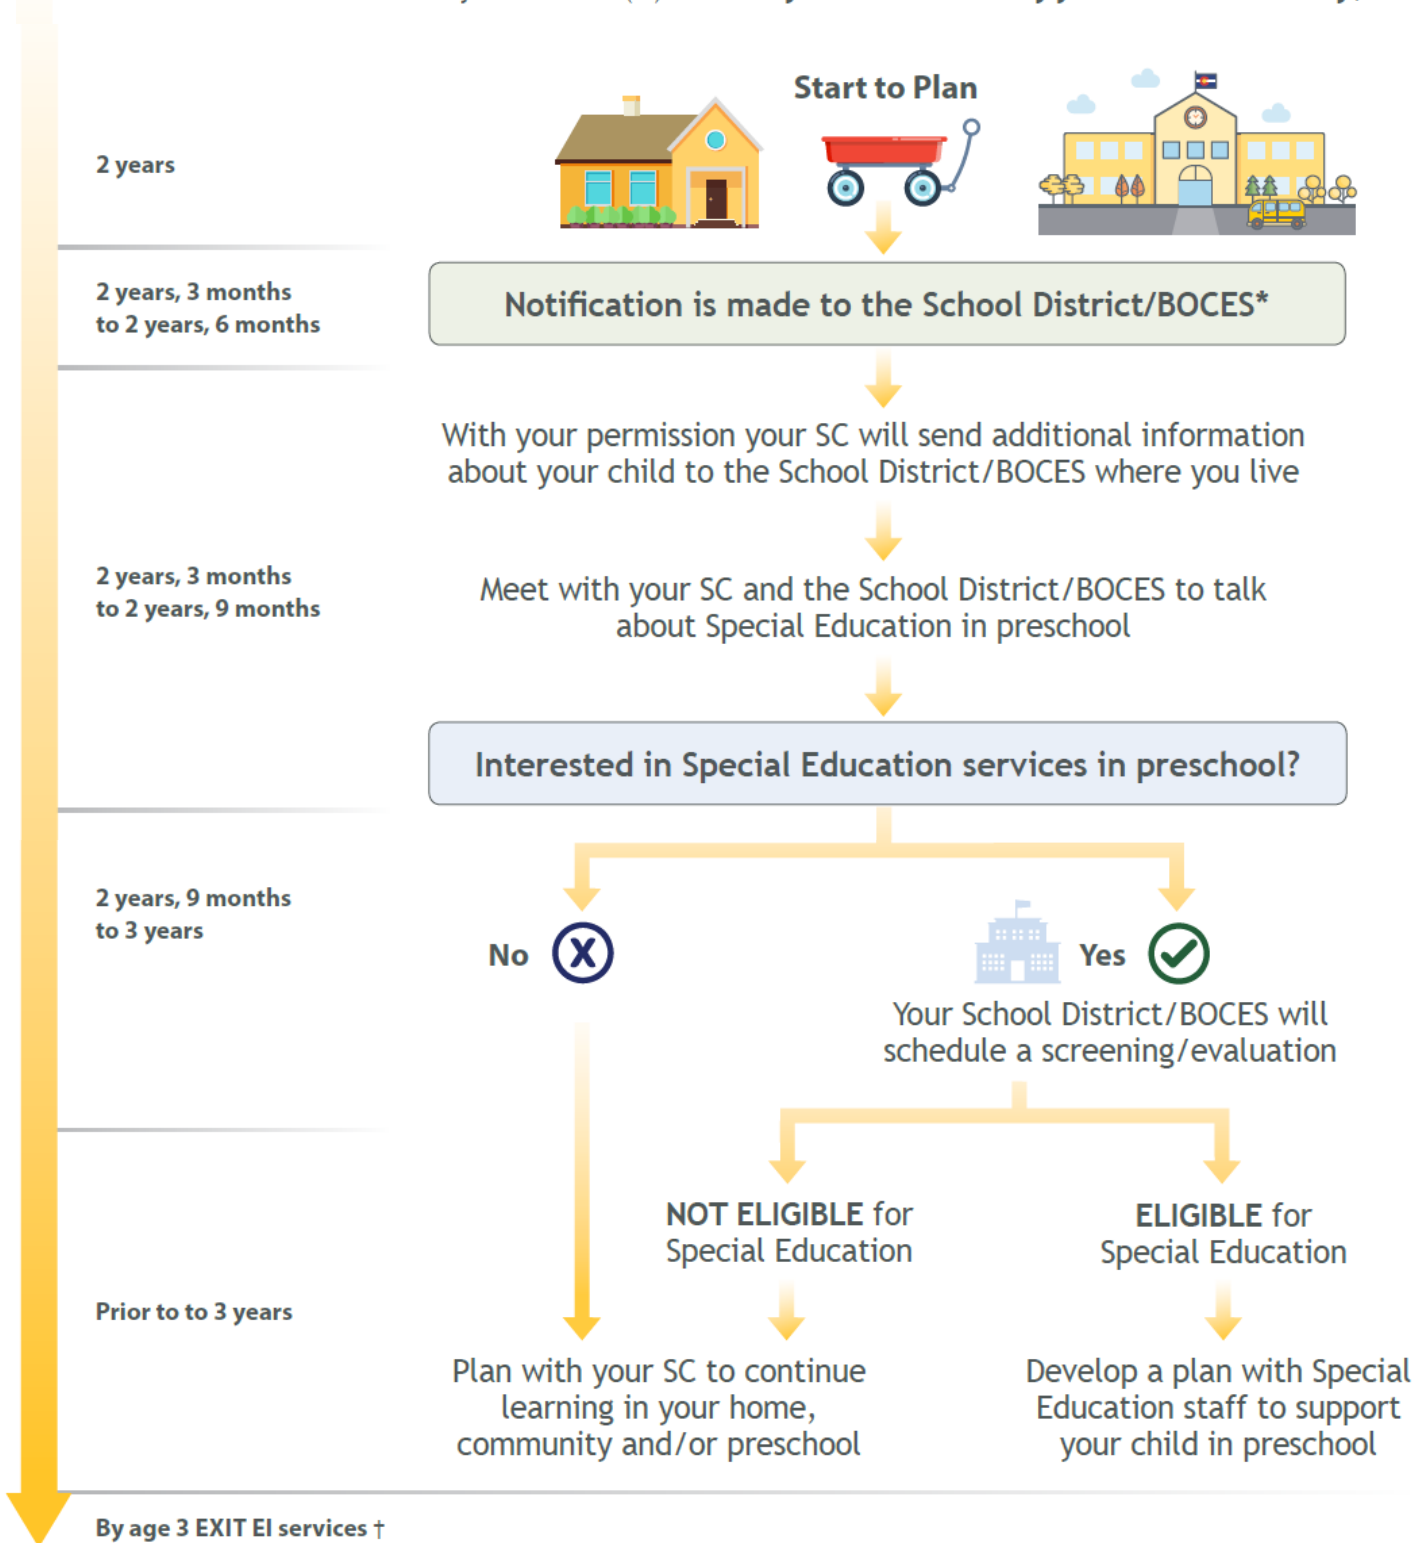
2 years

Start to Plan

2 years, 3 months to 2 years, 6 months

Notification is made to the School District/BOCES*

With your permission your SC will send additional information about your child to the School District/BOCES where you live

2 years, 3 months to 2 years, 9 months

Meet with your SC and the School District/BOCES to talk about Special Education in preschool

Interested in Special Education services in preschool?

2 years, 9 months to 3 years

No

Yes

Your School District/BOCES will schedule a screening/evaluation

NOT ELIGIBLE for Special Education

ELIGIBLE for Special Education

Prior to to 3 years

Plan with your SC to continue learning in your home, community and/or preschool

Develop a plan with Special Education staff to support your child in preschool

By age 3 EXIT EI services †